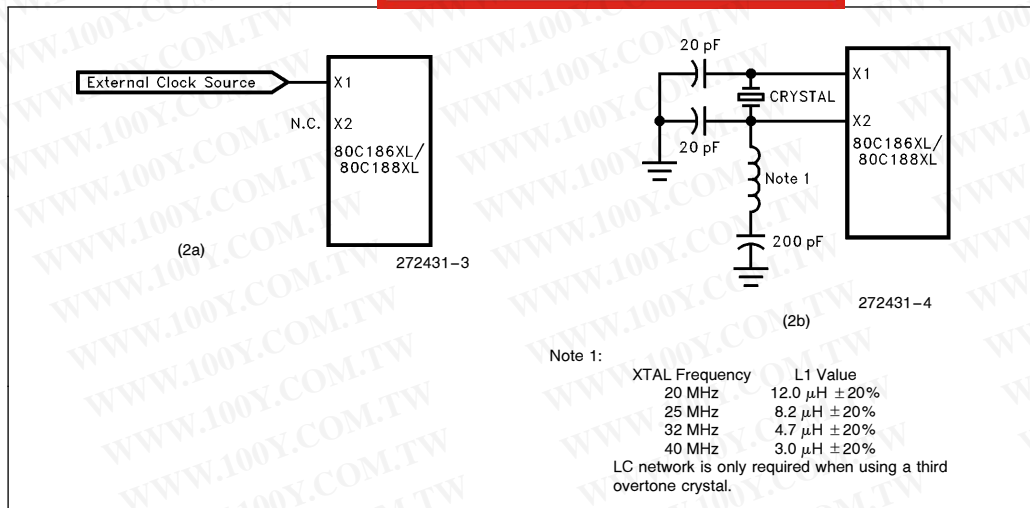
External Clock Source

X1

N.C. X2

80C186XL/
80C188XL

(2a)

272431–3

20 pF

CRYSTAL

X1

X2

20 pF

80C186XL/
80C188XL

Note 1

200 pF

272431–4

(2b)

Note 1:

| XTAL Frequency | L1 Value |
|---|---|
| 20 MHz | 12.0 $\mu$H $\pm$20% |
| 25 MHz | 8.2 $\mu$H $\pm$20% |
| 32 MHz | 4.7 $\mu$H $\pm$20% |
| 40 MHz | 3.0 $\mu$H $\pm$20% |

LC network is only required when using a third overtone crystal.

WWW.100Y.COM.TW